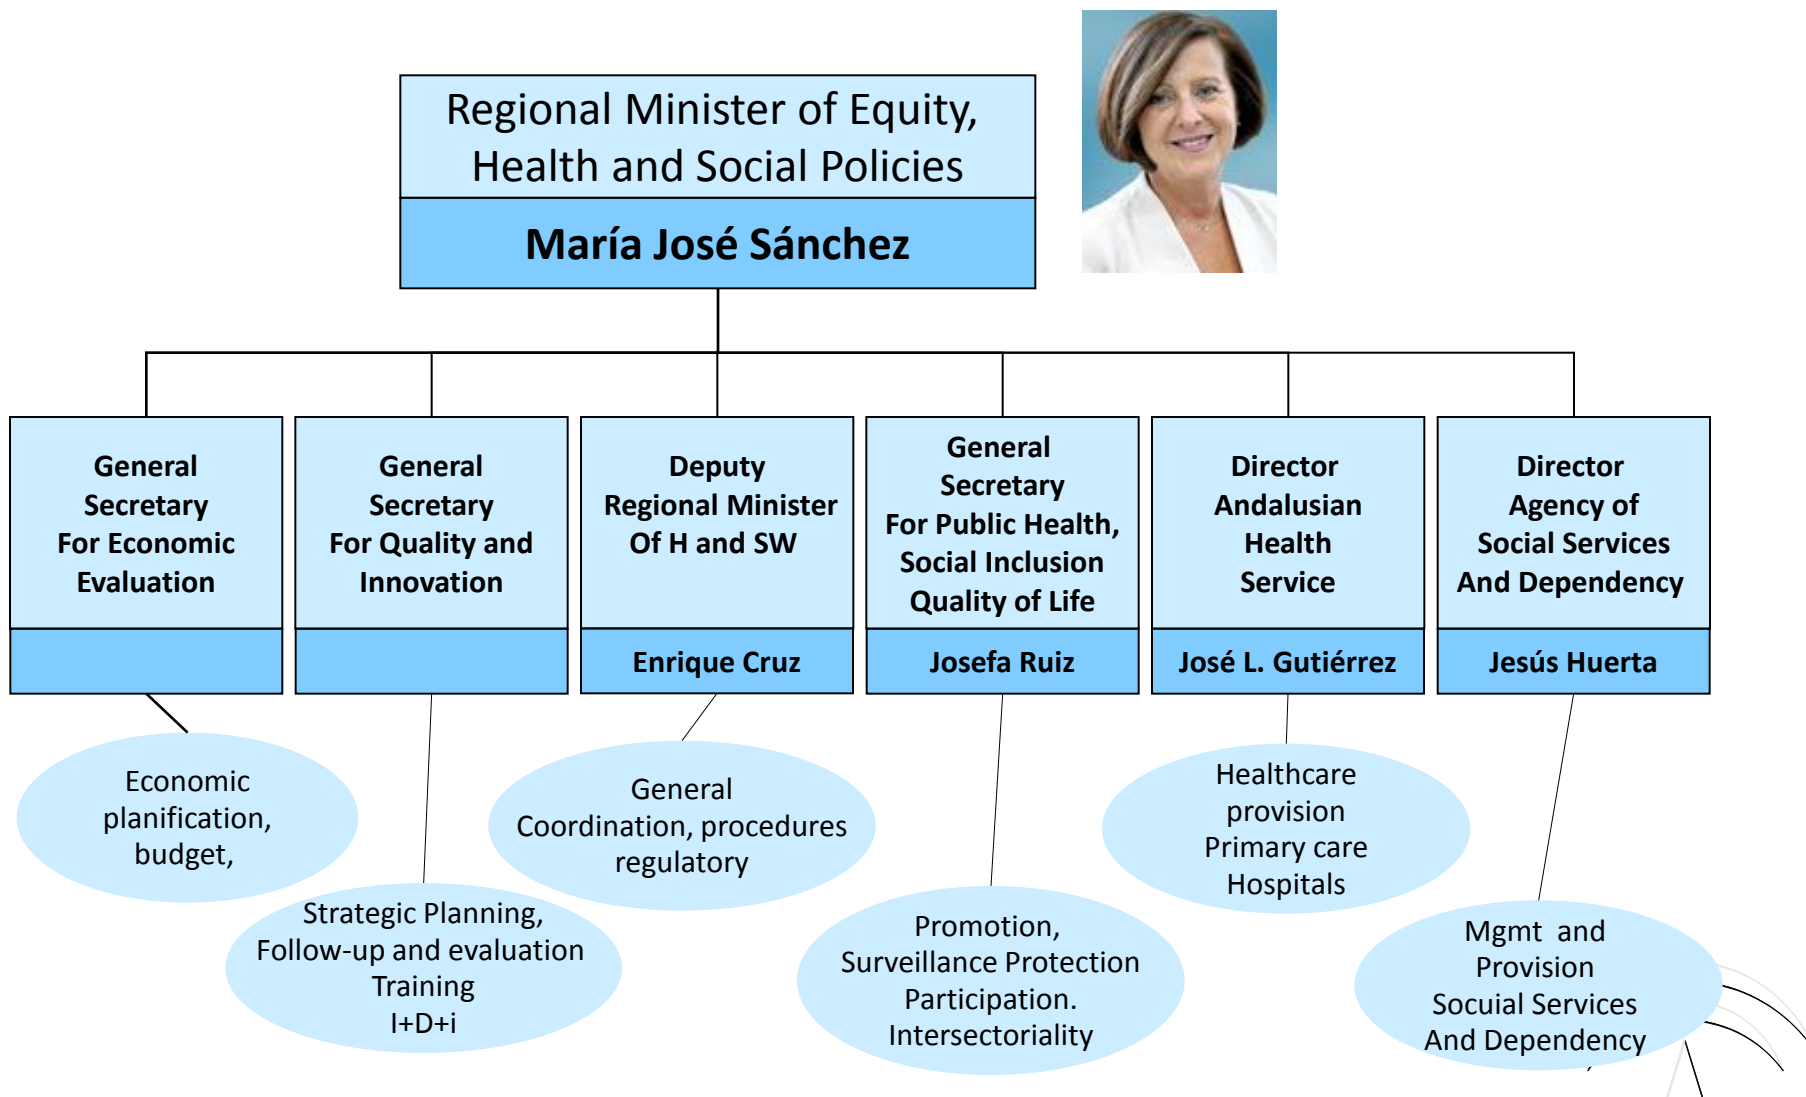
Regional Minister of Equity, Health and Social Policies

María José Sánchez

General Secretary For Economic Evaluation

General Secretary For Quality and Innovation

Deputy Regional Minister Of H and SW

Enrique Cruz

General Secretary For Public Health, Social Inclusion Quality of Life

Josefa Ruiz

Director Andalusian Health Service

José L. Gutiérrez

Director Agency of Social Services And Dependency

Jesús Huerta

Economic planification, budget,

Strategic Planning, Follow-up and evaluation Training I+D+i

General Coordination, procedures regulatory

Promotion, Surveillance Protection Participation. Intersectoriality

Healthcare provision Primary care Hospitals

Mgmt and Provision Socuial Services And Dependency